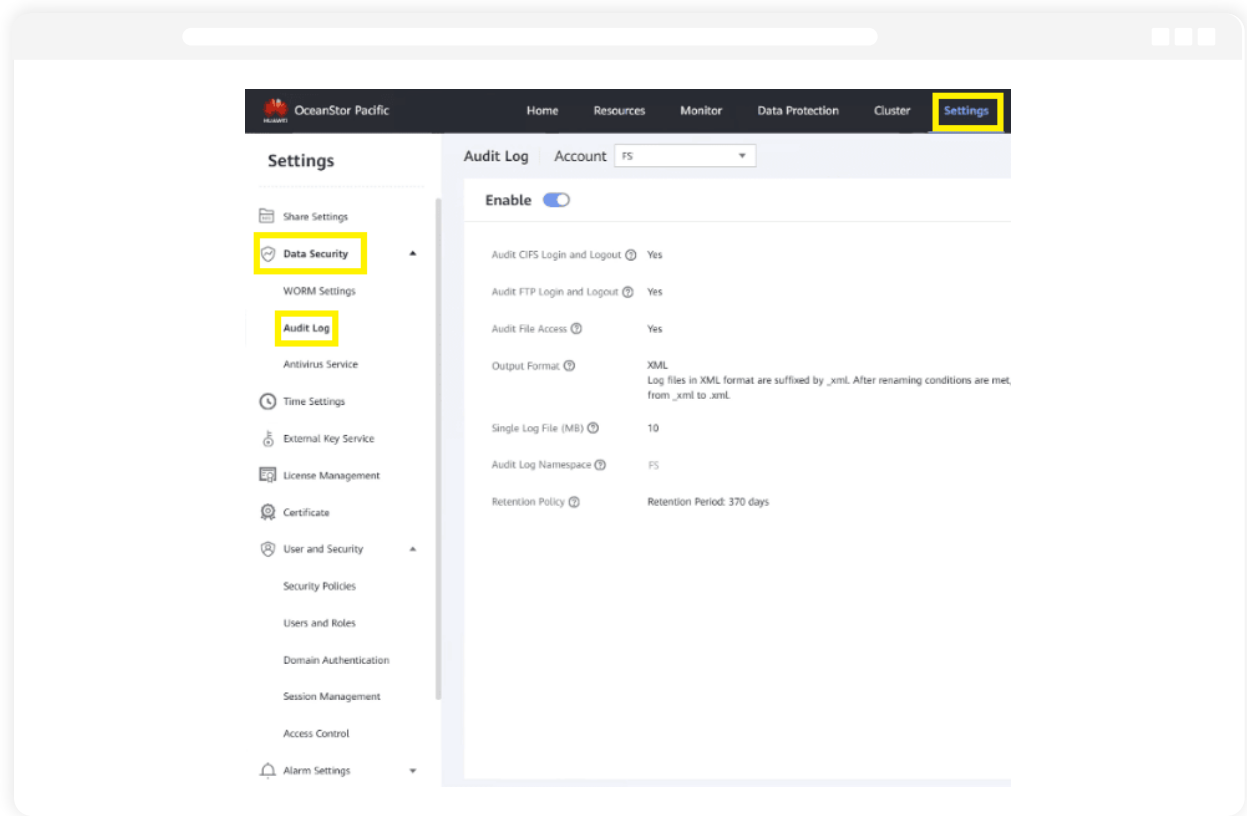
HUAWEI OceanStor Pacific

Home Resources Monitor Data Protection Cluster Settings

Settings

Share Settings
Data Security
WORM Settings
Audit Log
Antivirus Service
Time Settings
External Key Service
License Management
Certificate
User and Security
Security Policies
Users and Roles
Domain Authentication
Session Management
Access Control
Alarm Settings

Audit Log | Account FS

Enable

Audit CIFS Login and Logout Yes

Audit FTP Login and Logout Yes

Audit File Access Yes

Output Format XML
Log files in XML format are suffixed by _xml. After renaming conditions are met,
from _xml to .xml.

Single Log File (MB) 10

Audit Log Namespace FS

Retention Policy Retention Period: 370 days